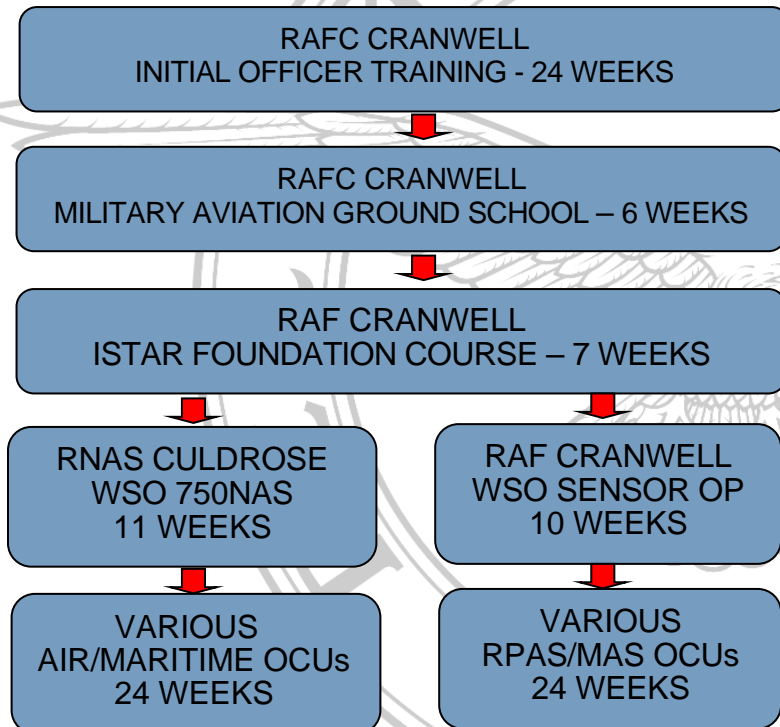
RAFC CRANWELL
INITIAL OFFICER TRAINING - 24 WEEKS

RAFC CRANWELL
MILITARY AVIATION GROUND SCHOOL – 6 WEEKS

RAF CRANWELL
ISTAR FOUNDATION COURSE – 7 WEEKS

RNAS CULDROSE
WSO 750NAS
11 WEEKS

RAF CRANWELL
WSO SENSOR OP
10 WEEKS

VARIOUS
AIR/MARITIME OCUs
24 WEEKS

VARIOUS
RPAS/MAS OCUs
24 WEEKS